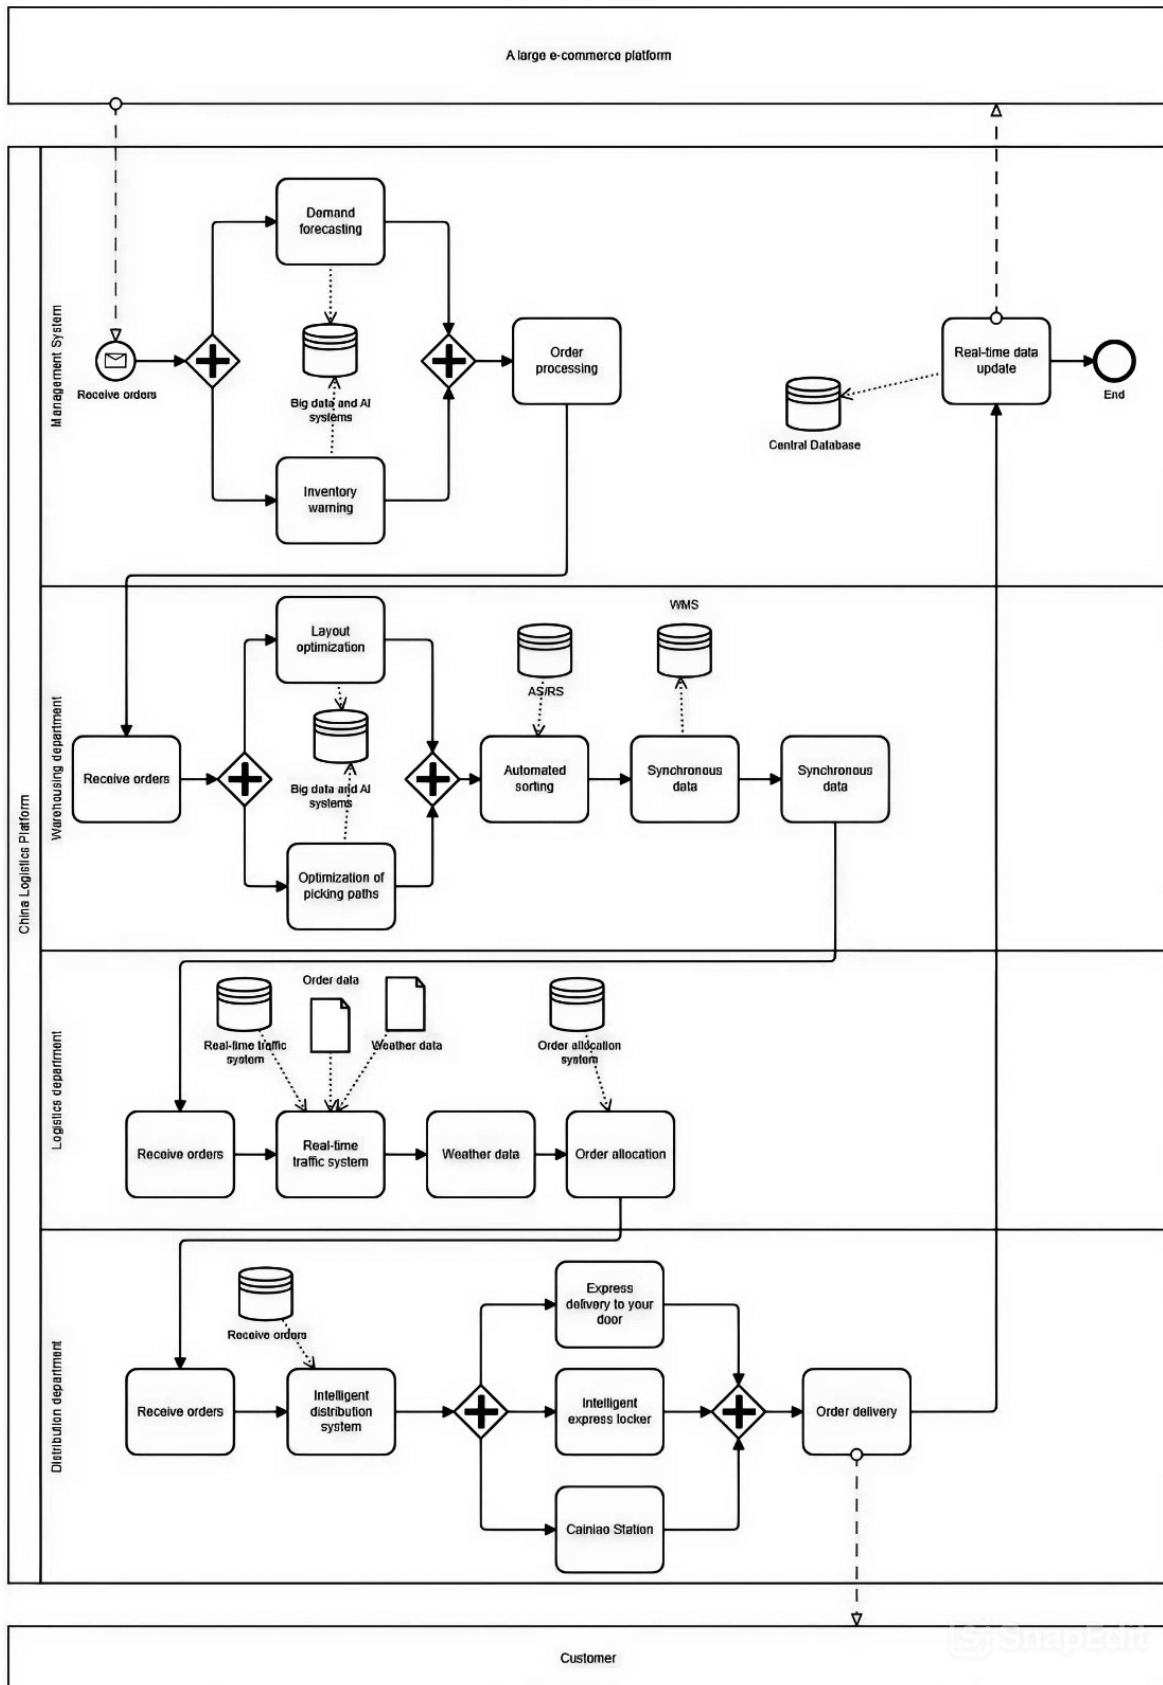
A large e-commerce platform

China Logistics Platform

Management System

Receive orders

Demand forecasting

Big data and AI systems

Inventory warning

Order processing

Real-time data update

End

Central Database

Warehousing department

Receive orders

Layout optimization

Big data and AI systems

Optimization of picking paths

AS/RS

Automated sorting

WMS

Synchronous data

Synchronous data

Logistics department

Real-time traffic system

Order data

Weather data

Order allocation system

Receive orders

Real-time traffic system

Weather data

Order allocation

Distribution department

Receive orders

Receive orders

Intelligent distribution system

Express delivery to your door

Intelligent express locker

Cainiao Station

Order delivery

Customer

SnapEdit